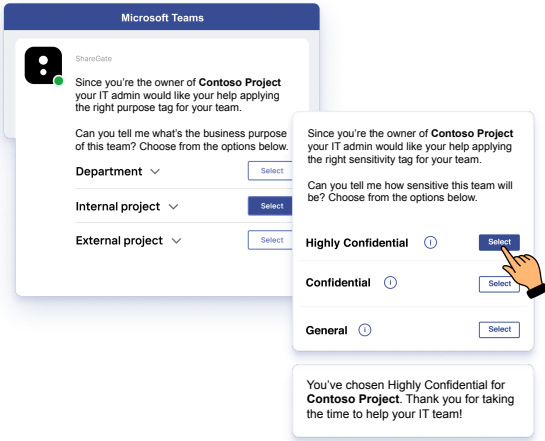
Microsoft Teams

ShareGate

Since you're the owner of **Contoso Project** your IT admin would like your help applying the right purpose tag for your team.

Can you tell me what's the business purpose of this team? Choose from the options below.

| | |
|---|---|
| Department | Select |
| Internal project | Select |
| External project | Select |

Since you're the owner of **Contoso Project** your IT admin would like your help applying the right sensitivity tag for your team.

Can you tell me how sensitive this team will be? Choose from the options below.

| | |
|---|---|
| Highly Confidential | Select |
| Confidential | Select |
| General | Select |

You've chosen Highly Confidential for **Contoso Project**. Thank you for taking the time to help your IT team!